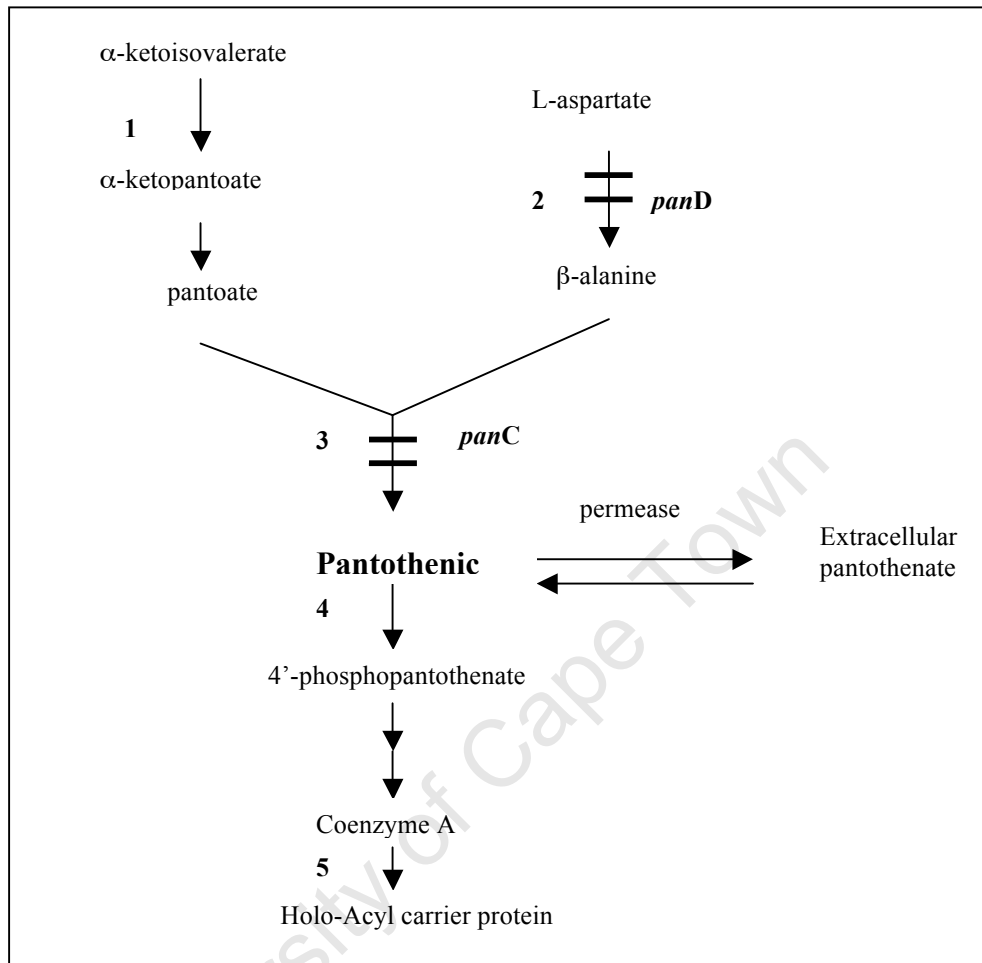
α-ketoisovalerate

1

α-ketopantoate

pantoate

L-aspartate

2 *pan*D

β-alanine

3 *pan*C

permease

Pantothenic

Extracellular pantothenate

4

4'-phosphopantothenate

Coenzyme A

5

Holo-Acyl carrier protein

University of Cape Town